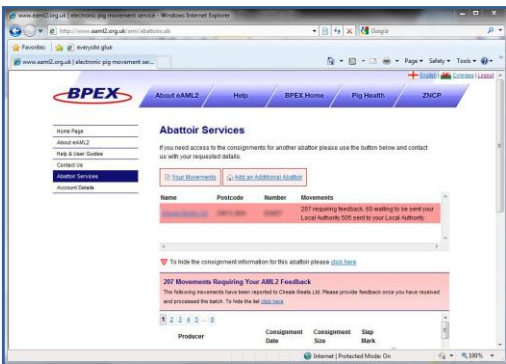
www.eaml2.org.uk | electronic pig movement service - Windows Internet Explorer

http://www.eaml2.org.uk/eml/abattoirs.aic

Google

Favorites | everyclie glue

www.eaml2.org.uk | electronic pig movement ser...

Page ▾ Safety ▾ Tools ▾

English | Cymraeg | Logout

BPEX

About eAML2 | Help | BPEX Home | Pig Health | ZNCP

Home Page
About eAML2
Help & User Guides
Contact Us
Abattoir Services
Account Details

Abattoir Services

If you need access to the consignments for another abattoir please use the button below and contact us with your requested details.

Your Movements | Add an Additional Abattoir

| Name | Postcode | Number | Movements |
|---|---|---|---|
| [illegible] | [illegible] | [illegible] | 207 requiring feedback, 60 waiting to be sent your Local Authority, 505 sent to your Local Authority. |

To hide the consignment information for this abattoir please click here

207 Movements Requiring Your AML2 Feedback

The following movements have been reported to Cheale Meats Ltd. Please provide feedback once you have received and processed the batch. To hide the list click here

1 2 3 4 5 ... 9

| Producer | Consignment Date | Consignment Size | Slap Mark |
|---|---|---|---|

Internet | Protected Mode: On

100%